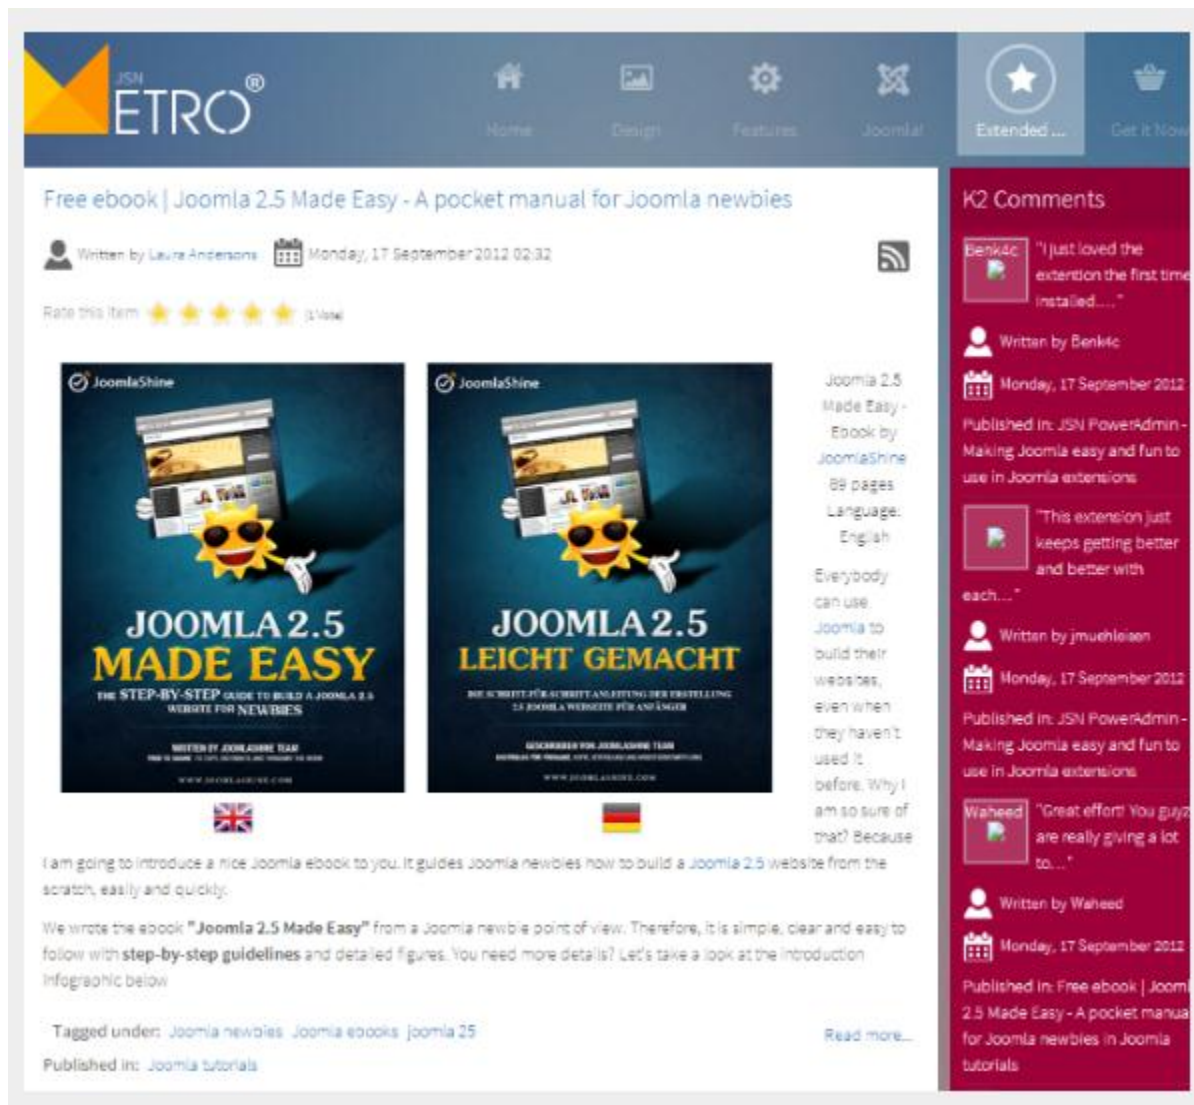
JSN METRO®

Home Design Features Joomla! Extended ... Get it Now

Free ebook | Joomla 2.5 Made Easy - A pocket manual for Joomla newbies

Written by Laura Andersons Monday, 17 September 2012 02:32

Rate this item (1 Vote)

JoomlaShine
JOOMLA 2.5
MADE EASY
THE STEP-BY-STEP GUIDE TO BUILD A JOOMLA 2.5 WEBSITE FOR NEWBIES
WRITTEN BY JOOMLASHINE TEAM

JoomlaShine
JOOMLA 2.5
LEICHT GEMACHT

Joomla 2.5 Made Easy - Ebook by JoomlaShine 89 pages Language: English

Everybody can use Joomla to build their websites, even when they haven't used it before. Why I am so sure of that? Because I am going to introduce a nice Joomla ebook to you. It guides Joomla newbies how to build a Joomla 2.5 website from the scratch, easily and quickly.

We wrote the ebook "Joomla 2.5 Made Easy" from a Joomla newbie point of view. Therefore, it is simple, clear and easy to follow with step-by-step guidelines and detailed figures. You need more details? Let's take a look at the introduction infographic below

Tagged under: Joomla newbies Joomla ebooks Joomla 25

Read more...

Published in: Joomla tutorials

K2 Comments

Benk4c
"I just loved the extention the first time installed...."
Written by Benk4c
Monday, 17 September 2012
Published in: JSN PowerAdmin - Making Joomla easy and fun to use in Joomla extensions

"This extension just keeps getting better and better with each...."
Written by jmuehleisen
Monday, 17 September 2012
Published in: JSN PowerAdmin - Making Joomla easy and fun to use in Joomla extensions

Waheed
"Great effort! You guyz are really giving a lot to..."
Written by Waheed
Monday, 17 September 2012
Published in: Free ebook | Jooml 2.5 Made Easy - A pocket manua for Joomla newbies in Joomla tutorials